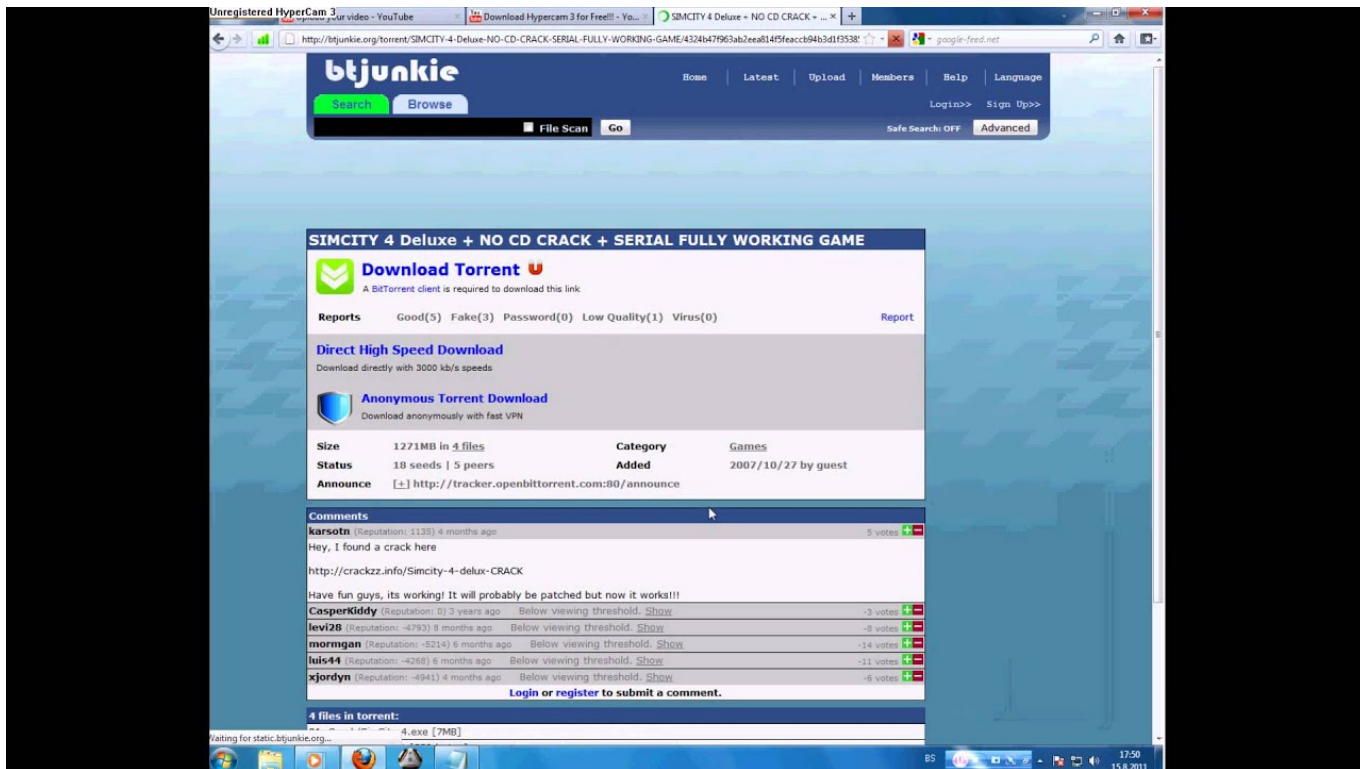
Unregistered HyperCam 3 Upload your video - YouTube | Download Hypercam 3 for Free!!! - Yo... | SIMCITY 4 Deluxe + NO CD CRACK + ... × | +

http://btjunkie.org/torrent/SIMCITY-4-Deluxe-NO-CD-CRACK-SERIAL-FULLY-WORKING-GAME/4324b47f963ab2eea814f5feaccb94b3d1f3538

google-feed.net

btjunkie

Home | Latest | Upload | Members | Help | Language

Search | Browse

Login>> Sign Up>>

File Scan | Go

Safe Search: OFF | Advanced

SIMCITY 4 Deluxe + NO CD CRACK + SERIAL FULLY WORKING GAME

Download Torrent

A BitTorrent client is required to download this link

Reports Good(5) Fake(3) Password(0) Low Quality(1) Virus(0) Report

Direct High Speed Download
Download directly with 3000 kb/s speeds

Anonymous Torrent Download
Download anonymously with fast VPN

| Size | 1271MB in 4 files | Category | Games |
|---|---|---|---|
| Status | 18 seeds \| 5 peers | Added | 2007/10/27 by guest |
| Announce | [+] http://tracker.openbittorrent.com:80/announce | | |

Comments

karsotn (Reputation: 1135) 4 months ago 5 votes

Hey, I found a crack here

http://crackzz.info/Simcity-4-delux-CRACK

Have fun guys, its working! It will probably be patched but now it works!!!

CasperKiddy (Reputation: 0) 3 years ago Below viewing threshold. Show -3 votes

levi28 (Reputation: -4793) 8 months ago Below viewing threshold. Show -8 votes

mormgan (Reputation: -5214) 6 months ago Below viewing threshold. Show -14 votes

luis44 (Reputation: -4268) 6 months ago Below viewing threshold. Show -11 votes

xjordyn (Reputation: -4941) 4 months ago Below viewing threshold. Show -6 votes

Login or register to submit a comment.

4 files in torrent:

4.exe [7MB]

Waiting for static.btjunkie.org...

BS 17:50 15.8.2011